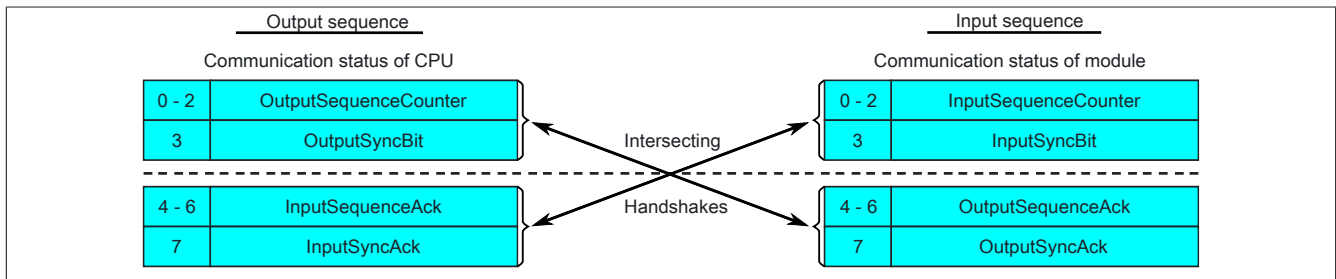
Output sequence

Communication status of CPU

| 0 - 2 | OutputSequenceCounter |
|---|---|
| 3 | OutputSyncBit |

| 4 - 6 | InputSequenceAck |
|---|---|
| 7 | InputSyncAck |

Intersecting

Handshakes

Input sequence

Communication status of module

| 0 - 2 | InputSequenceCounter |
|---|---|
| 3 | InputSyncBit |

| 4 - 6 | OutputSequenceAck |
|---|---|
| 7 | OutputSyncAck |